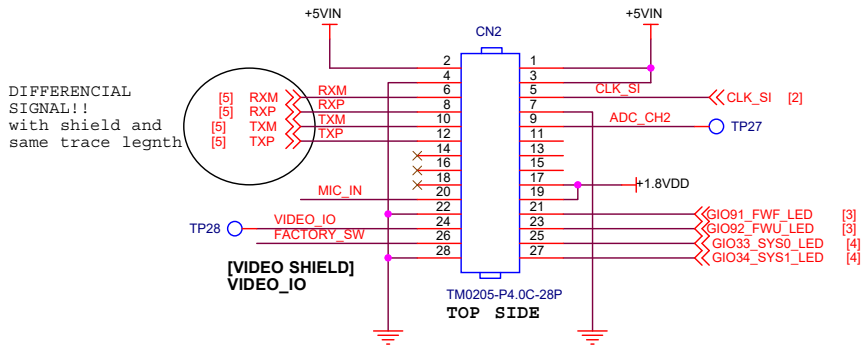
+5VIN
CN2
+5VIN

DIFFERENCIAL SIGNAL!! with shield and same trace legnth

[5] RXM
[5] RXP
[5] TXM
[5] TXP

RXM
RXP
TXM
TXP

2
4
6
8
10
12
14
16
18
20
22
24
26
28

1
3
5
7
9
11
13
15
17
19
21
23
25
27

CLK_SI
CLK_SI [2]
ADC_CH2
TP27
+1.8VDD
MIC_IN
TP28
VIDEO_IO
FACTORY_SW
GIO91_FWF_LED [3]
GIO92_FWU_LED [3]
GIO33_SYS0_LED [4]
GIO34_SYS1_LED [4]

[VIDEO SHIELD]
VIDEO_IO

TM0205-P4.0C-28P
TOP SIDE